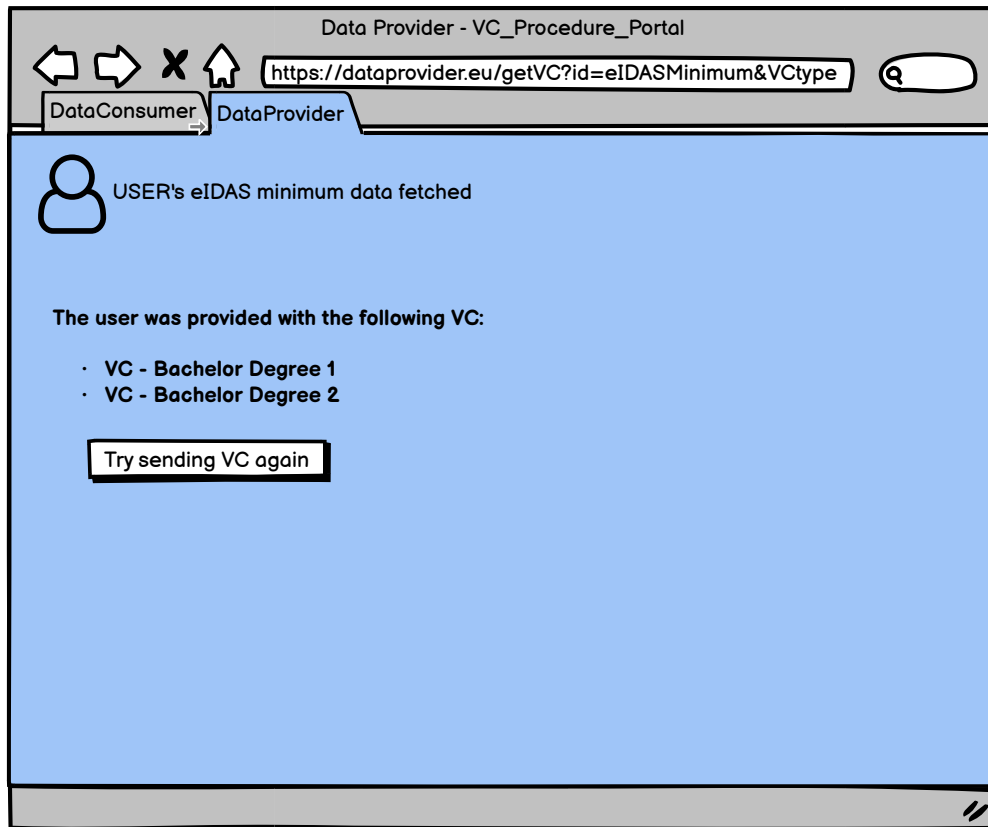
Data Provider - VC_Procedure_Portal

https://dataprovider.eu/getVC?id=eIDASMinimum&VCtype

DataConsumer DataProvider

USER's eIDAS minimum data fetched

The user was provided with the following VC:

- VC - Bachelor Degree 1
- VC - Bachelor Degree 2

Try sending VC again